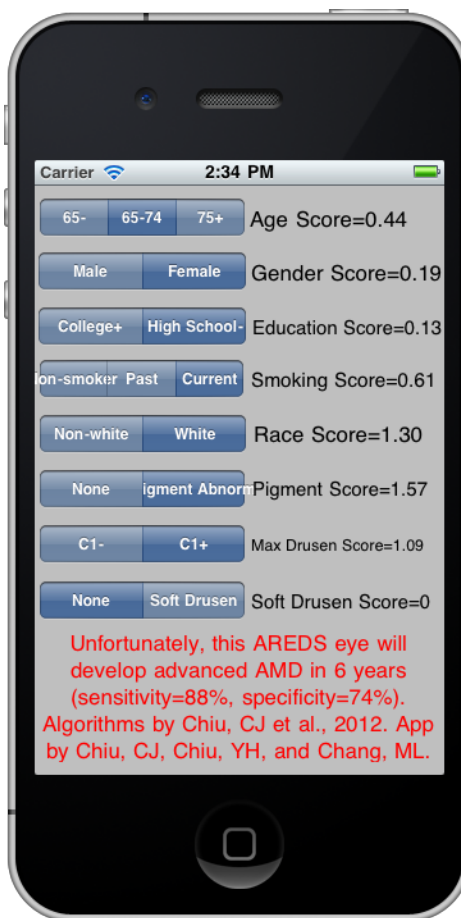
Carrier 2:34 PM

65- 65-74 75+ Age Score=0.44

Male Female Gender Score=0.19

College+ High School- Education Score=0.13

on-smoker Past Current Smoking Score=0.61

Non-white White Race Score=1.30

None igment Abnorm Pigment Score=1.57

C1- C1+ Max Drusen Score=1.09

None Soft Drusen Soft Drusen Score=0

Unfortunately, this AREDS eye will develop advanced AMD in 6 years (sensitivity=88%, specificity=74%). Algorithms by Chiu, CJ et al., 2012. App by Chiu, CJ, Chiu, YH, and Chang, ML.